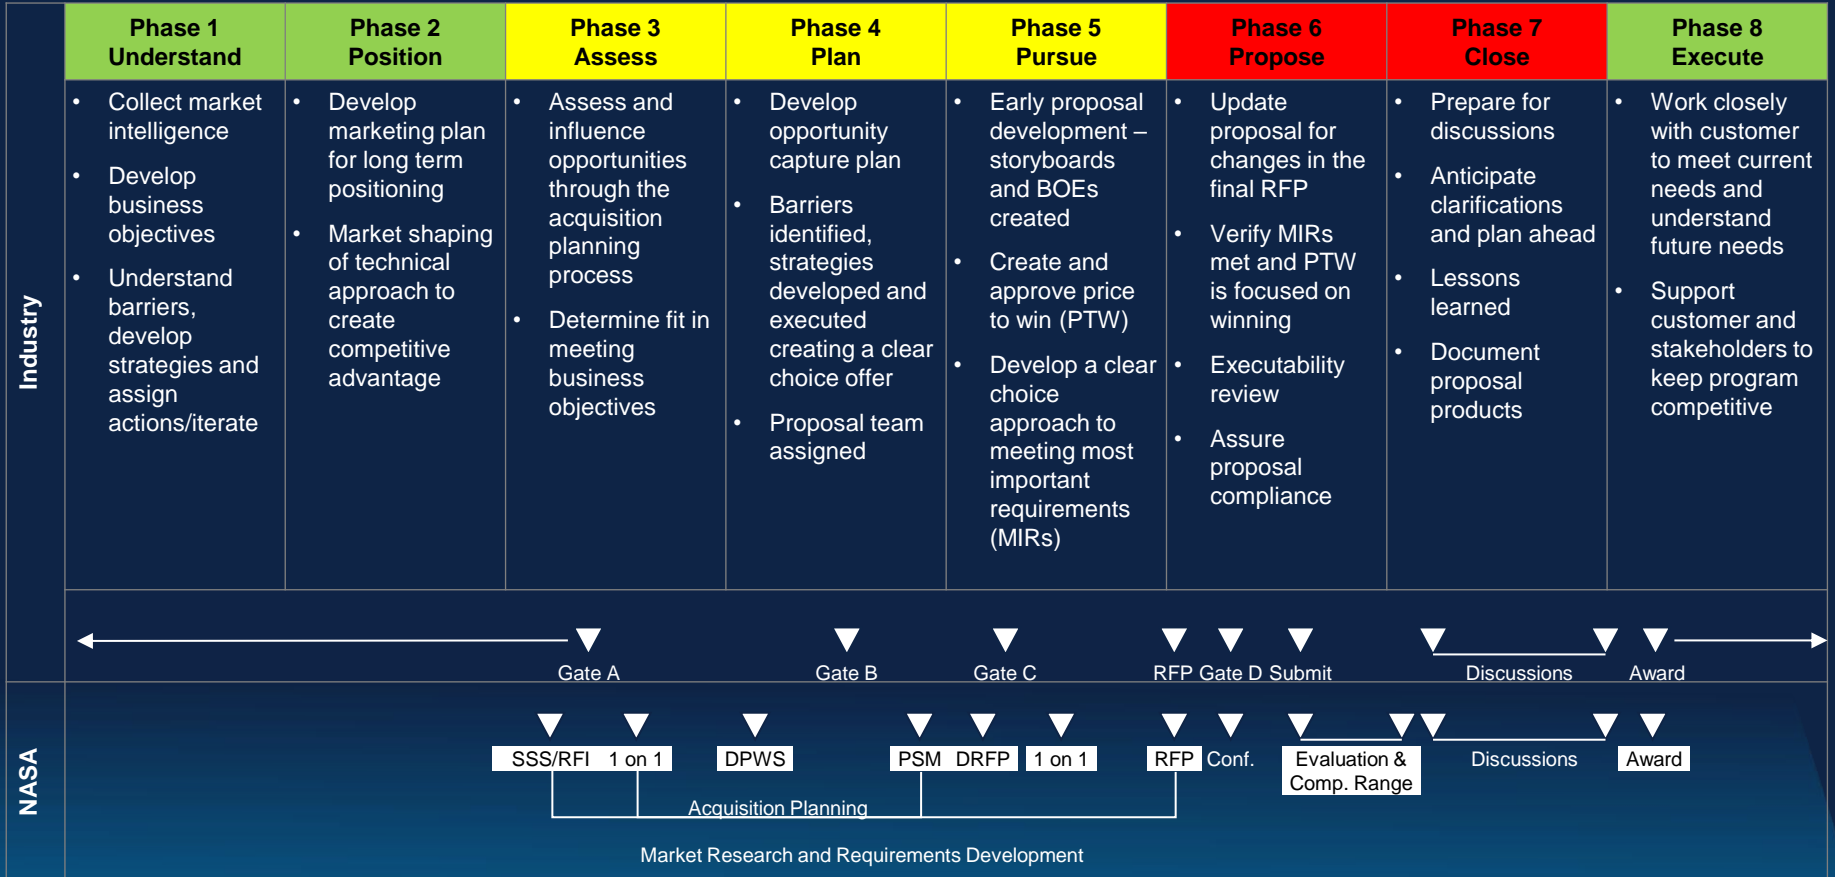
Industry

| Phase 1 Understand | Phase 2 Position | Phase 3 Assess | Phase 4 Plan | Phase 5 Pursue | Phase 6 Propose | Phase 7 Close | Phase 8 Execute |
|---|---|---|---|---|---|---|---|
| • Collect market intelligence • Develop business objectives • Understand barriers, develop strategies and assign actions/iterate | • Develop marketing plan for long term positioning • Market shaping of technical approach to create competitive advantage | • Assess and influence opportunities through the acquisition planning process • Determine fit in meeting business objectives | • Develop opportunity capture plan • Barriers identified, strategies developed and executed creating a clear choice offer • Proposal team assigned | • Early proposal development – storyboards and BOEs created • Create and approve price to win (PTW) • Develop a clear choice approach to meeting most important requirements (MIRs) | • Update proposal for changes in the final RFP • Verify MIRs met and PTW is focused on winning • Executability review • Assure proposal compliance | • Prepare for discussions • Anticipate clarifications and plan ahead • Lessons learned • Document proposal products | • Work closely with customer to meet current needs and understand future needs • Support customer and stakeholders to keep program competitive |

Gate A Gate B Gate C RFP Gate D Submit Discussions Award

NASA

SSS/RFI 1 on 1 DPWS PSM DRFP 1 on 1 RFP Conf. Evaluation & Comp. Range Discussions Award

Acquisition Planning

Market Research and Requirements Development